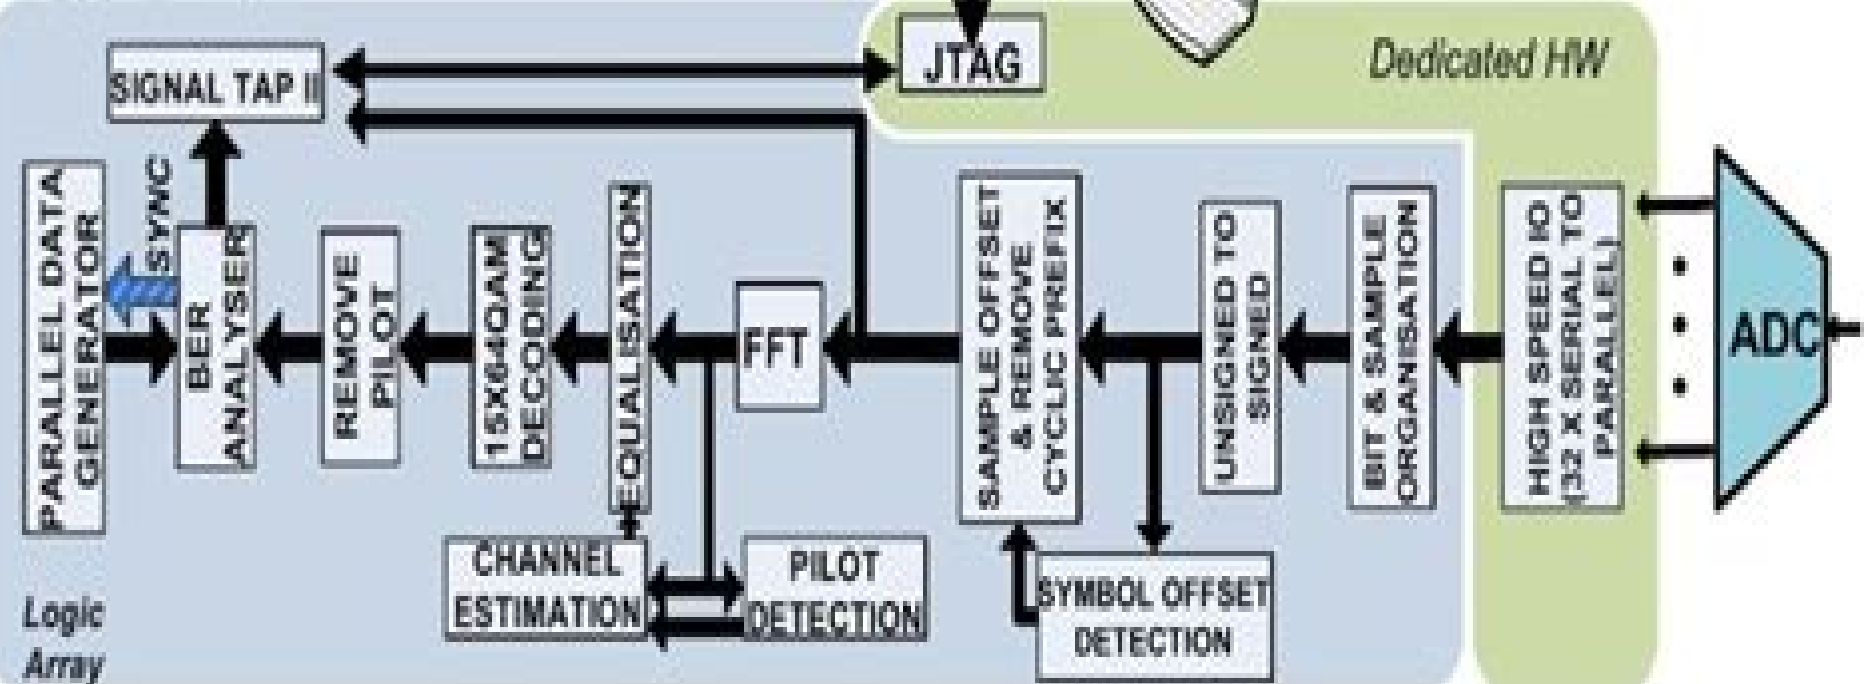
JTAG

Dedicated HW

SIGNAL TAP II

PARALLEL DATA GENERATOR

SYNC

BER ANALYSER

REMOVE PILOT

15X64QAM DECODING

EQUALSATION

FFT

SAMPLE OFFSET & REMOVE CYCLIC PREFIX

UNSIGNED TO SIGNED

BIT & SAMPLE ORGANSATION

HIGH SPEED IO (32 X SERIAL TO PARALLEL)

ADC

CHANNEL ESTIMATION

PILOT DETECTION

SYMBOL OFFSET DETECTION

Logic Array